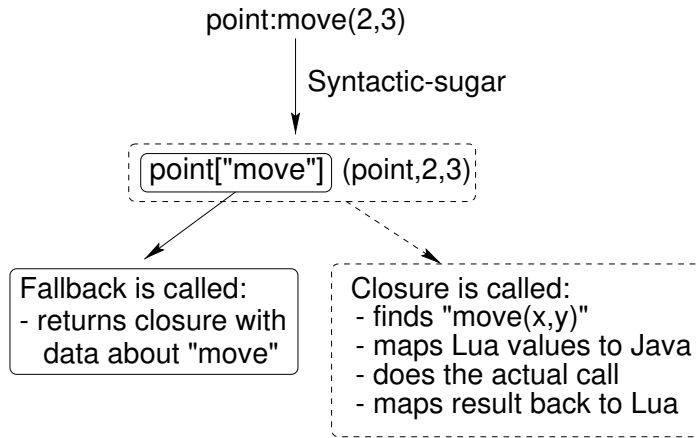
point:move(2,3)

Syntactic-sugar

point["move"] (point,2,3)

Fallback is called:
- returns closure with data about "move"

Closure is called:
- finds "move(x,y)"
- maps Lua values to Java
- does the actual call
- maps result back to Lua